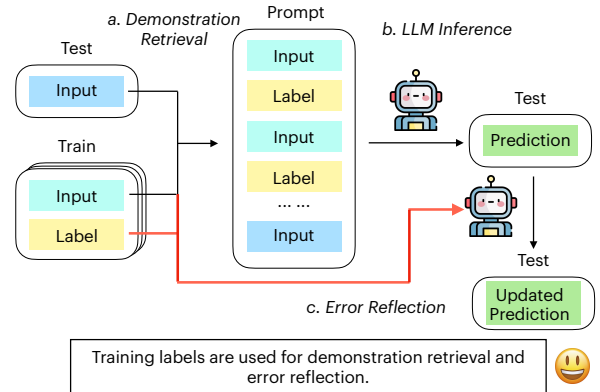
a. Demonstration Retrieval

Prompt

b. LLM Inference

Test

Input

Input

Label

Input

Test

Prediction

Train

Label

Input

Input

... ...

Label

Input

Test

c. Error Reflection

Updated Prediction

Training labels are used for demonstration retrieval and error reflection.